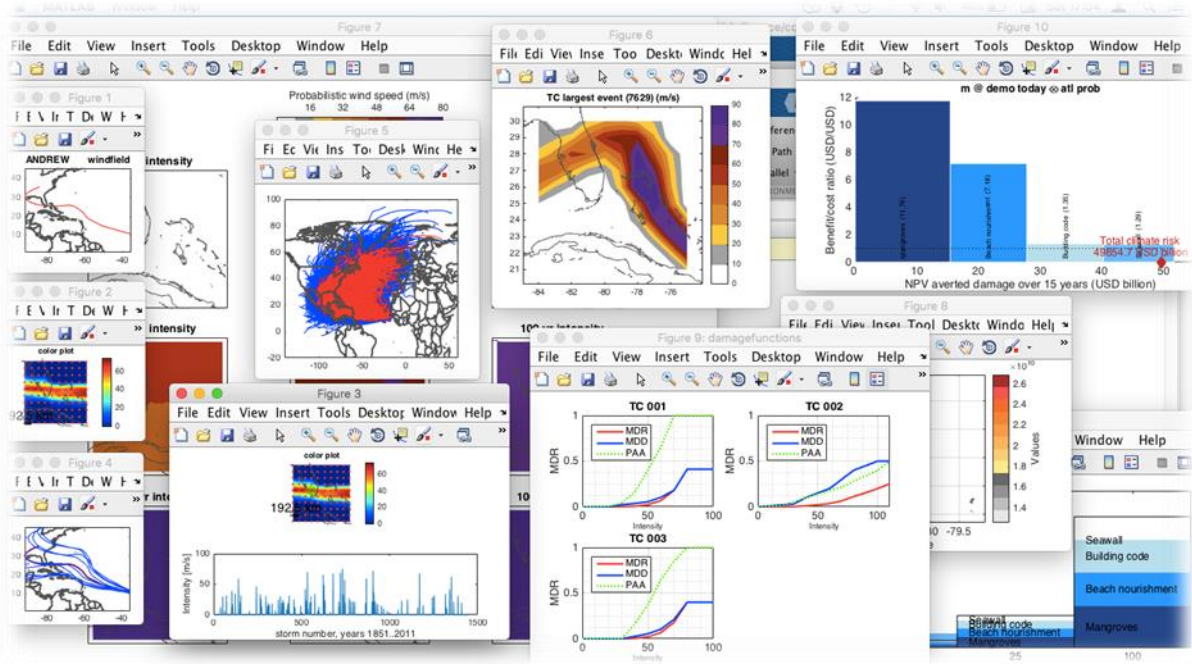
MATLAB Window Help

Figure 7
File Edit View Insert Tools Desktop Window Help
Probabilistic wind speed (m/s)
16 32 48 64 80
intensity
intensity
100 yr intensity
r intensity

Figure 1
F E V Ir T D W F
ANDREW windfield
40
30
20
-80 -60 -40

Figure 2
F E V Ir T D W F
color plot
192.5 km
60
40
20
0

Figure 4
F E V Ir T D W F
40
30
20
-80 -60 -40

Figure 5
Fi Ec Vi Ins To Desk Winc He
100
80
60
40
20
0
-20
-100 -50 0 50

Figure 3
File Edit View Insert Tools Desktop Window Help
color plot
192.5 km
60
40
20
0
Intensity [m/s]
100
50
0
0 500 1000 1500
storm number, years 1851..2011

Figure 6
File Edi View Inse Too Deskt Windc Hel
TC largest event (7629) (m/s)
30
29
28
27
26
25
24
23
22
21
-84 -82 -80 -78 -76
90
80
70
60
50
40
30
20
10
0

Figure 10
File Edit View Insert Tools Desktop Window Help
m @ demo today ⊗ atl prob
Benefit/cost ratio (USD/USD)
12
10
8
6
4
2
0
Mangroves (11.76)
Beach nourishment (7.18)
Building code (1.35)
Seawall (1.29)
Total climate risk
49854.7 USD billion
0 10 20 30 40 50
NPV averted damage over 15 years (USD billion)

Figure 8
File Edi View Inse Tool Deskto Windo Help
$\times10^{10}$
2.6
2.4
2.2
2
1.8
1.6
1.4
Values
80 -79.5

Figure 9: damagefunctions
File Edit View Insert Tools Desktop Window Help
TC 001
MDR
MDD
PAA
MDR
1
0.5
0
0 50 100
Intensity
TC 002
MDR
MDD
PAA
MDR
1
0.5
0
0 50 100
Intensity
TC 003
MDR
MDD
PAA
MDR
1
0.5
0
0 50 100
Intensity

Window Help
Seawall
Building code
Beach nourishment
Mangroves
Seawall
Building code
Beach nourishment
Mangroves
25 100